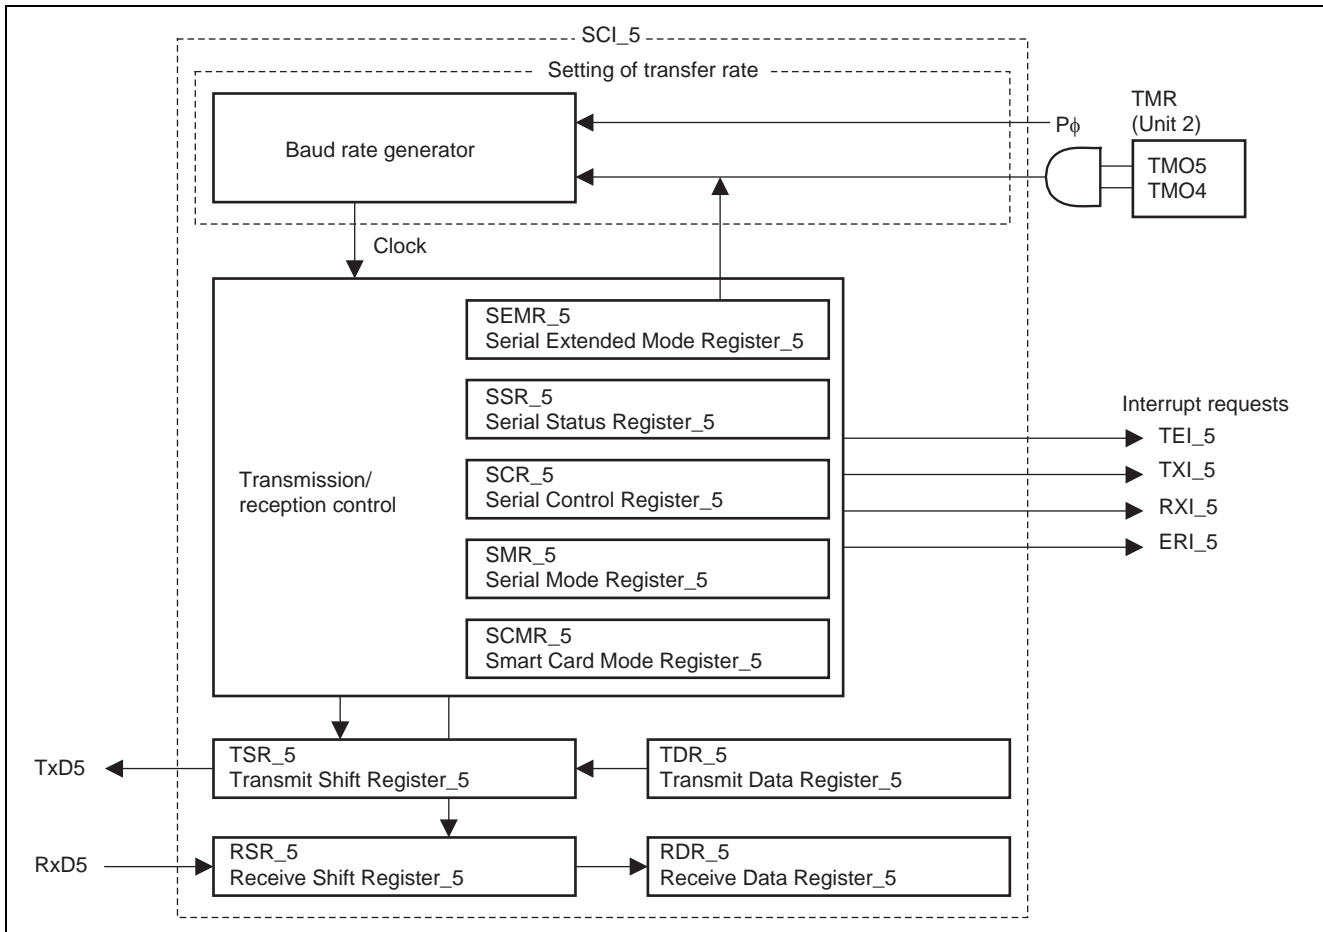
SCI_5

Setting of transfer rate

Baud rate generator

$P\phi$

TMR
(Unit 2)

TMO5
TMO4

Clock

SEMR_5
Serial Extended Mode Register_5

SSR_5
Serial Status Register_5

Interrupt requests

TEI_5

TXI_5

RXI_5

ERI_5

Transmission/
reception control

SCR_5
Serial Control Register_5

SMR_5
Serial Mode Register_5

SCMR_5
Smart Card Mode Register_5

TxD5

TSR_5
Transmit Shift Register_5

TDR_5
Transmit Data Register_5

RxD5

RSR_5
Receive Shift Register_5

RDR_5
Receive Data Register_5